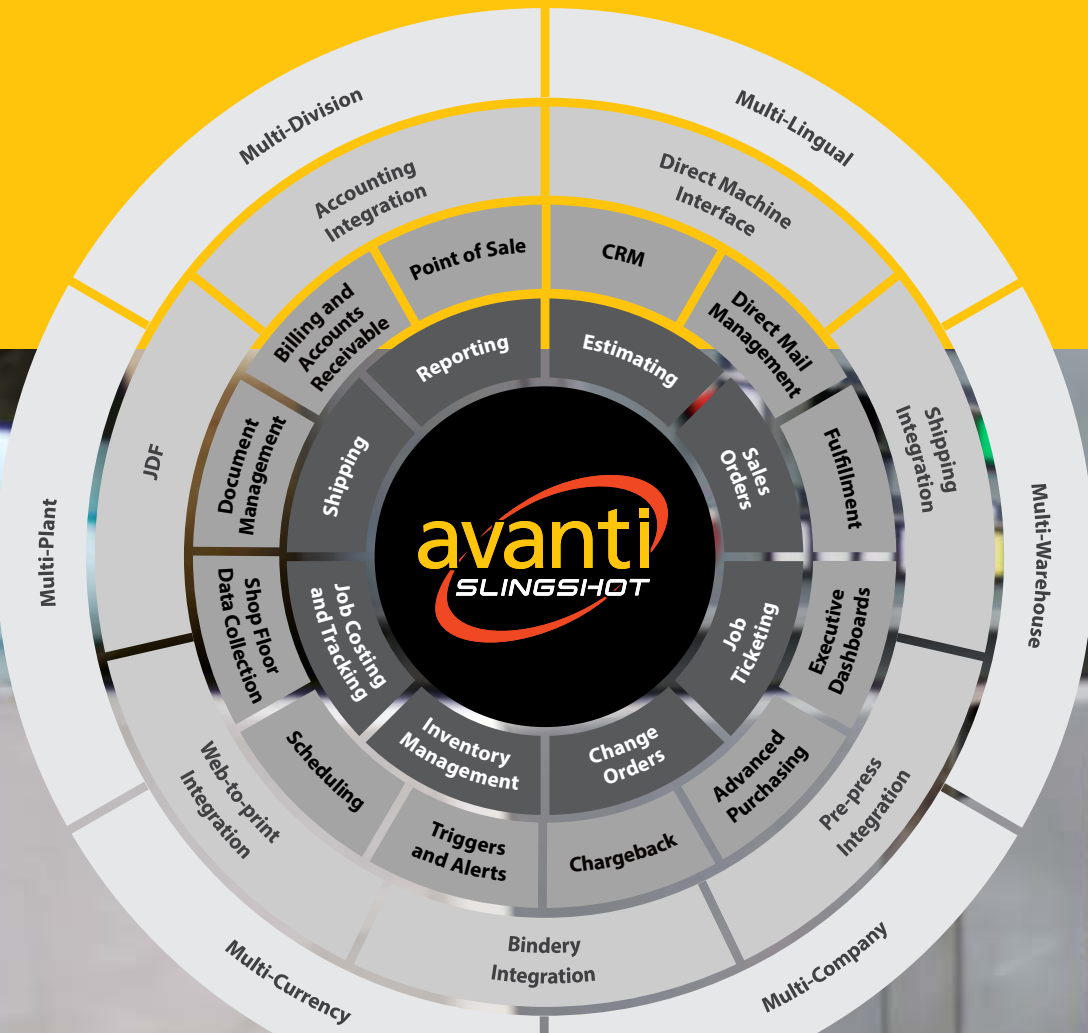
Multi-Division
Multi-Lingual
Accounting Integration
Direct Machine Interface
Point of Sale
CRM
Billing and Accounts Receivable
Direct Mail Management
Reporting
Estimating
JDF
Document Management
Shipping
Sales Orders
Fulfillment
Shipping Integration
Multi-Plant
avanti
SLINGSHOT
Multi-Warehouse
Shop Floor Data Collection
Job Costing and Tracking
Job Ticketing
Executive Dashboards
Scheduling
Inventory Management
Change Orders
Advanced Purchasing
Web-to-print Integration
Triggers and Alerts
Chargeback
Pre-press Integration
Bindery Integration
Multi-Currency
Multi-Company